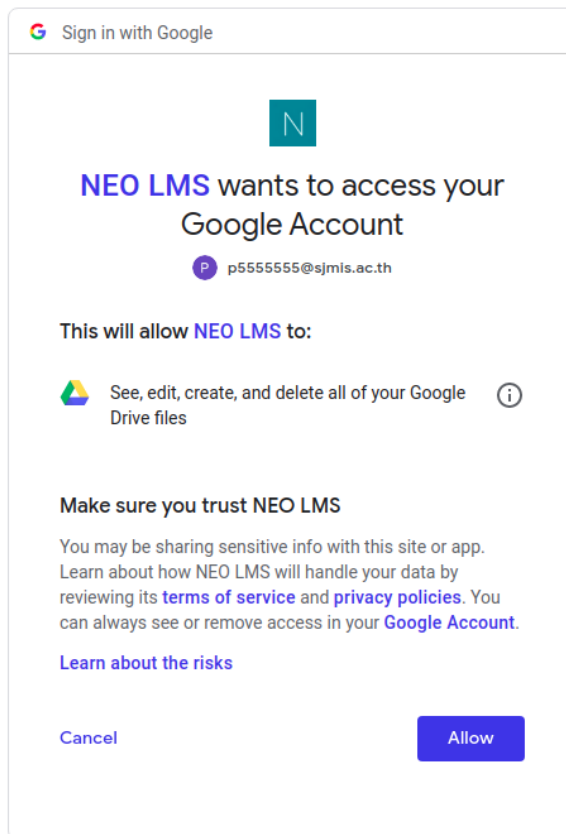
G Sign in with Google

N

NEO LMS wants to access your Google Account

P p5555555@sjmis.ac.th

This will allow NEO LMS to:

See, edit, create, and delete all of your Google Drive files

Make sure you trust NEO LMS

You may be sharing sensitive info with this site or app. Learn about how NEO LMS will handle your data by reviewing its terms of service and privacy policies. You can always see or remove access in your Google Account.

Learn about the risks

Cancel

Allow